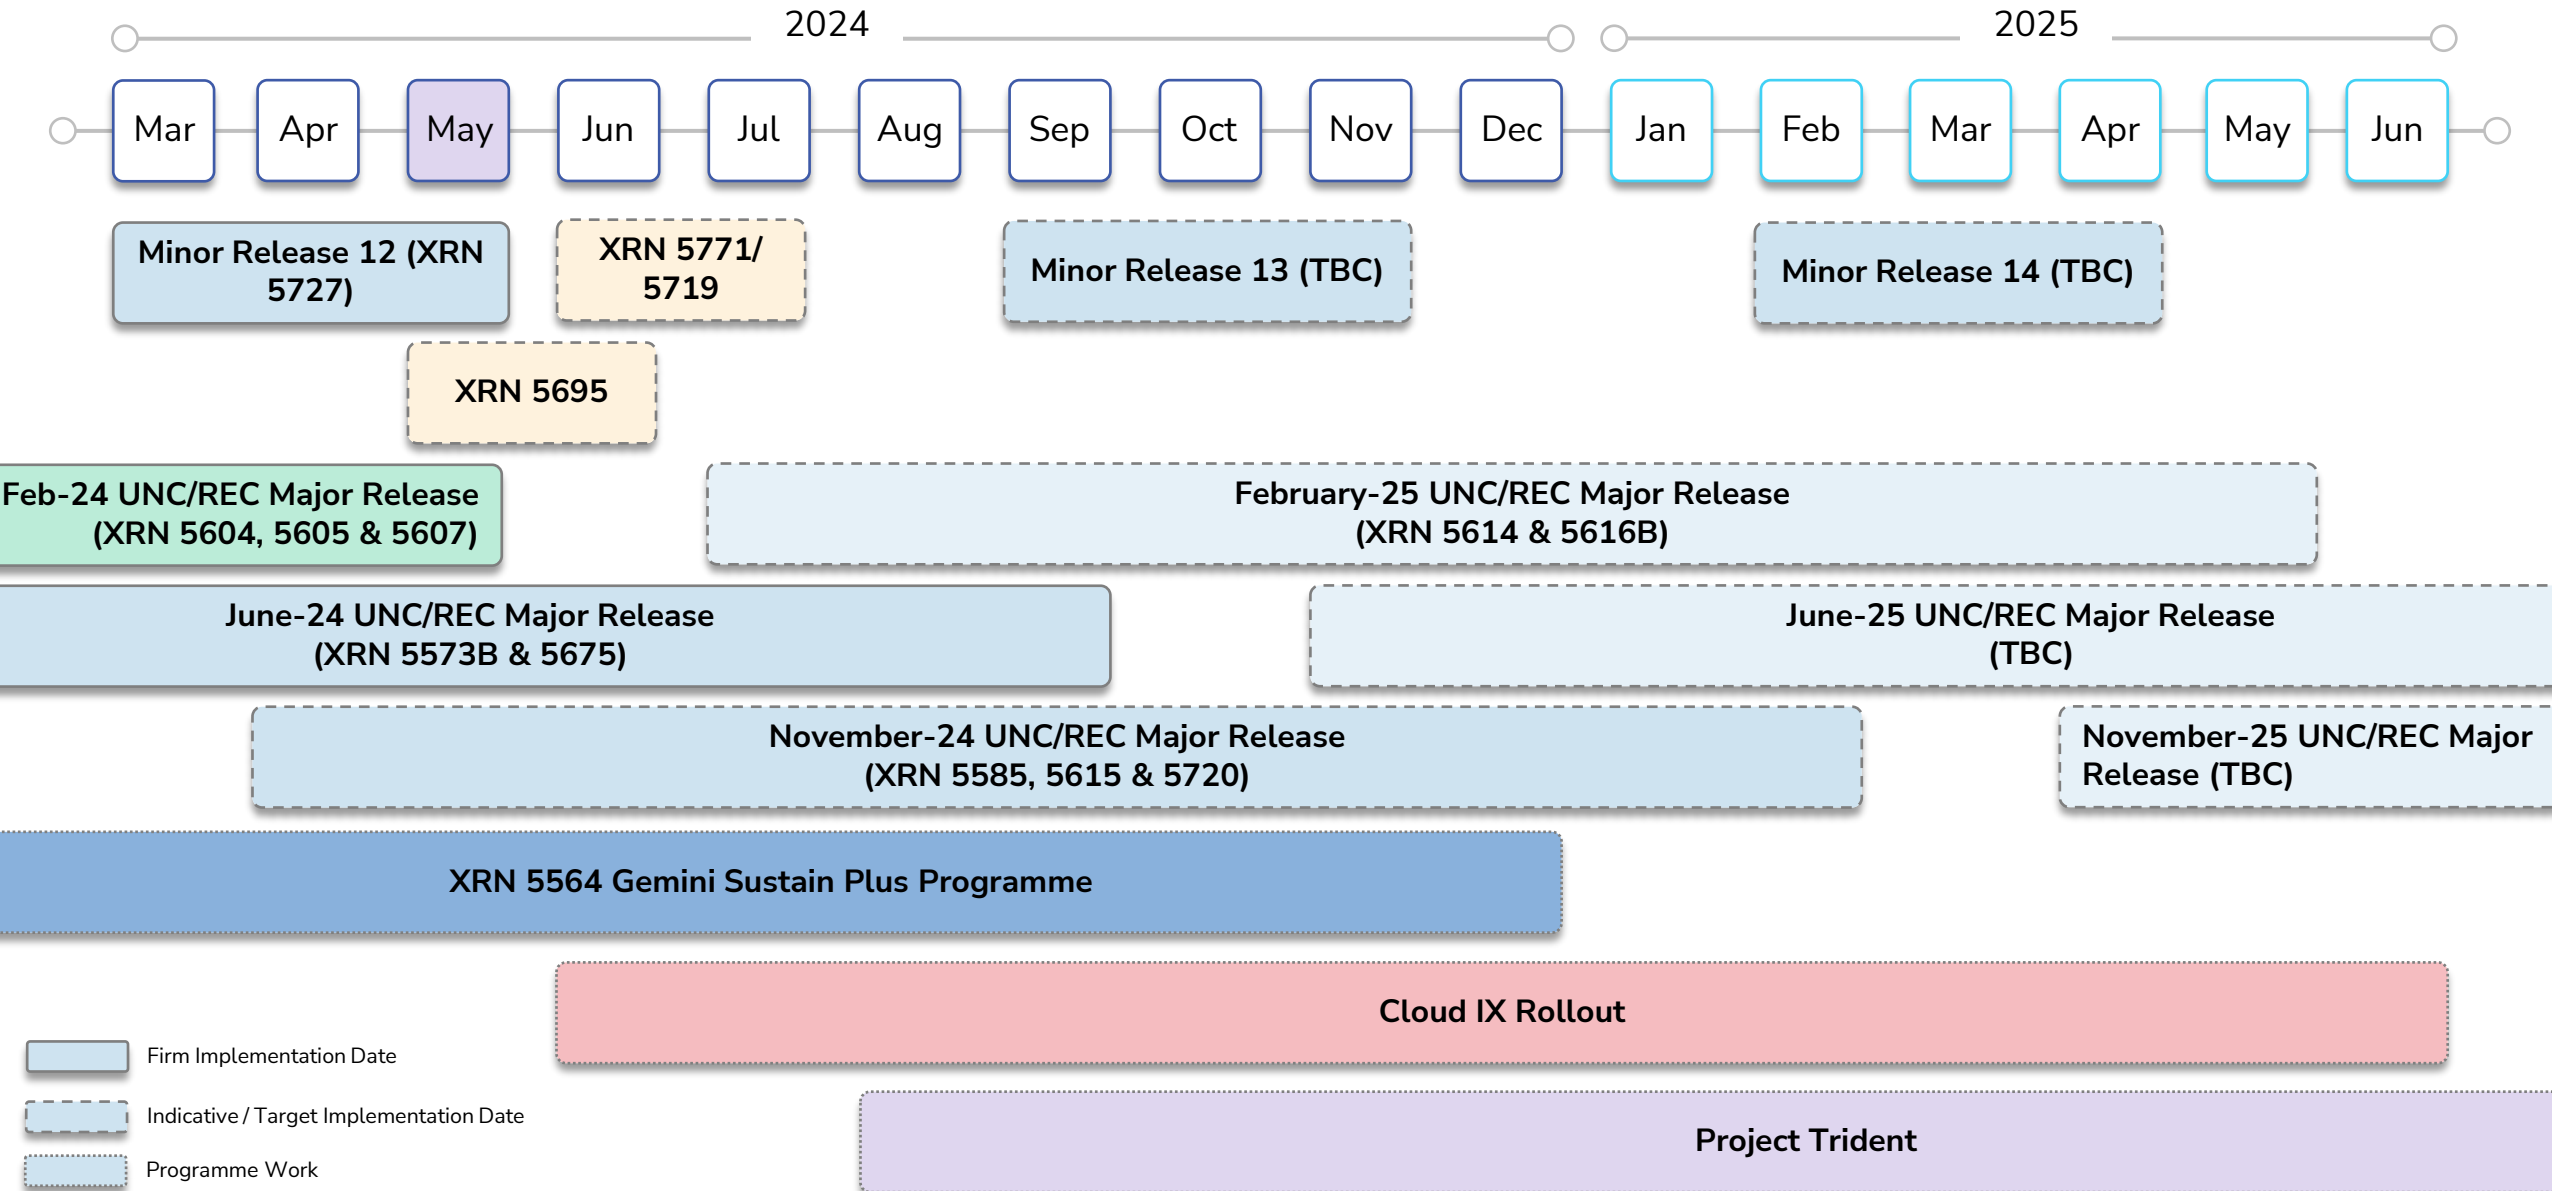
2024

2025

Mar Apr May Jun Jul Aug Sep Oct Nov Dec Jan Feb Mar Apr May Jun

Minor Release 12 (XRN 5727)

XRN 5771/ 5719

Minor Release 13 (TBC)

Minor Release 14 (TBC)

XRN 5695

Feb-24 UNC/REC Major Release (XRN 5604, 5605 & 5607)

February-25 UNC/REC Major Release (XRN 5614 & 5616B)

June-24 UNC/REC Major Release (XRN 5573B & 5675)

June-25 UNC/REC Major Release (TBC)

November-24 UNC/REC Major Release (XRN 5585, 5615 & 5720)

November-25 UNC/REC Major Release (TBC)

XRN 5564 Gemini Sustain Plus Programme

Cloud IX Rollout

Firm Implementation Date

Indicative / Target Implementation Date

Programme Work

Project Trident